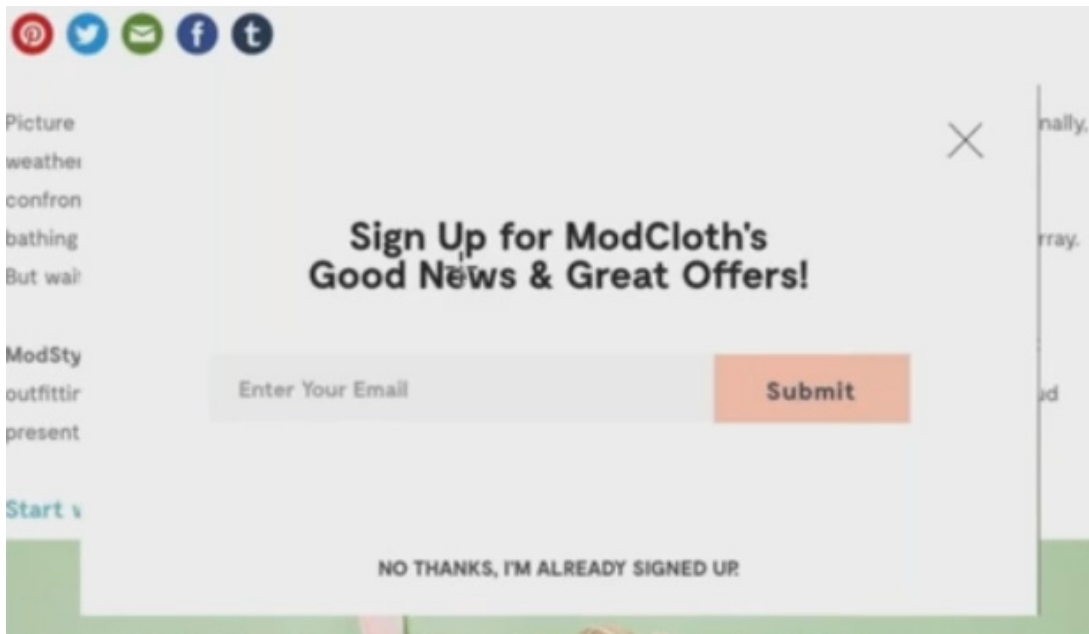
Picture
weather
confron
bathing
But wai

ModSty
outfittir
present

Start v

nally,

rray.

ld

Sign Up for ModCloth's Good News & Great Offers!

Enter Your Email

Submit

NO THANKS, I'M ALREADY SIGNED UP.